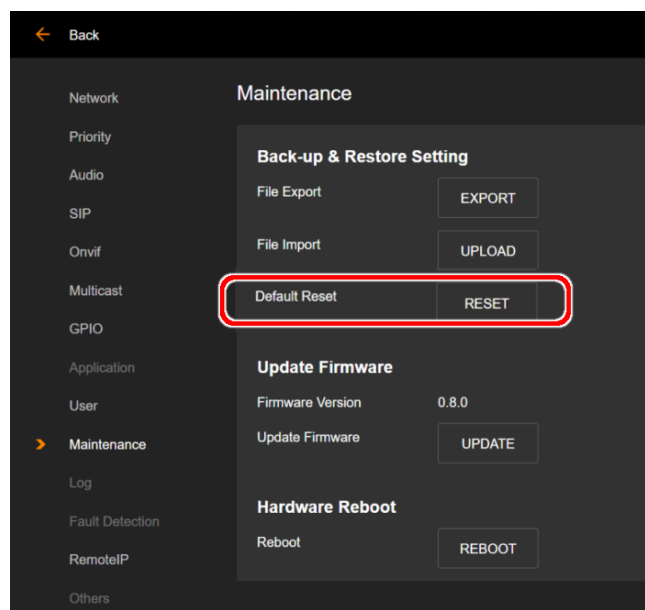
Back

Network
Priority
Audio
SIP
Onvif
Multicast
GPIO
Application
User
Maintenance
Log
Fault Detection
RemoteIP
Others

Maintenance

Back-up & Restore Setting
File Export EXPORT
File Import UPLOAD
Default Reset RESET

Update Firmware
Firmware Version 0.8.0
Update Firmware UPDATE

Hardware Reboot
Reboot REBOOT